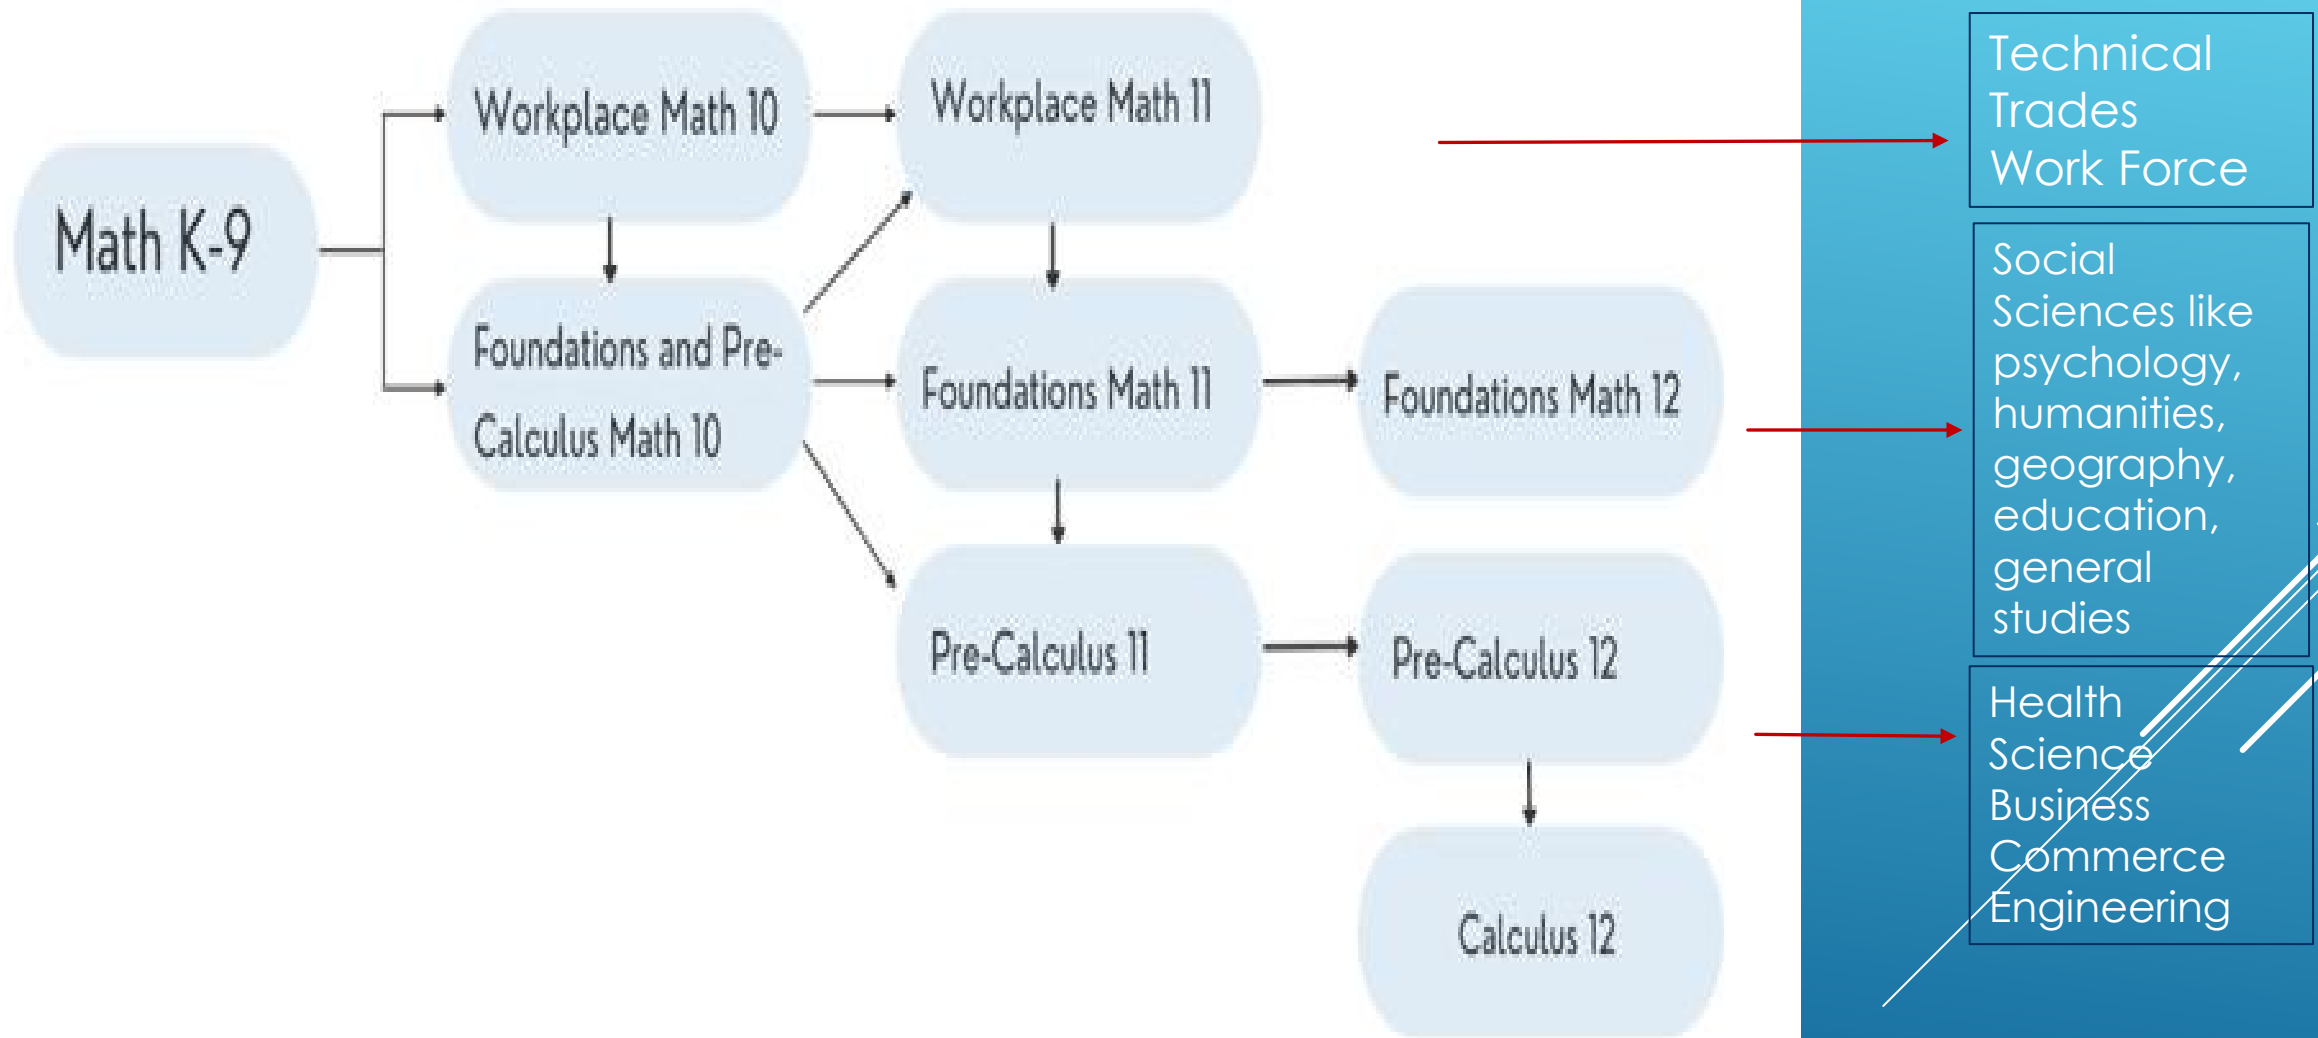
Math K-9

Workplace Math 10

Foundations and Pre-Calculus Math 10

Workplace Math 11

Foundations Math 11

Pre-Calculus 11

Foundations Math 12

Pre-Calculus 12

Calculus 12

Technical
Trades
Work Force

Social Sciences like psychology, humanities, geography, education, general studies

Health Science
Business
Commerce
Engineering